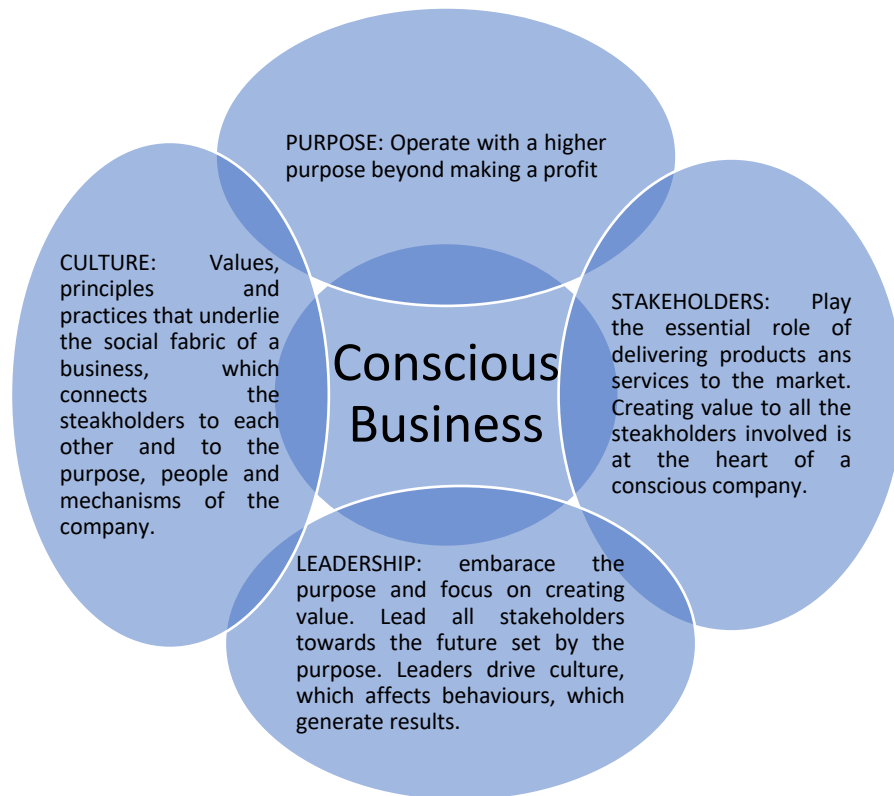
PURPOSE: Operate with a higher purpose beyond making a profit

CULTURE: Values, principles and practices that underlie the social fabric of a business, which connects the steakholders to each other and to the purpose, people and mechanisms of the company.

Conscious Business

STAKEHOLDERS: Play the essential role of delivering products ans services to the market. Creating value to all the steakholders involved is at the heart of a conscious company.

LEADERSHIP: embarace the purpose and focus on creating value. Lead all stakeholders towards the future set by the purpose. Leaders drive culture, which affects behaviours, which generate results.